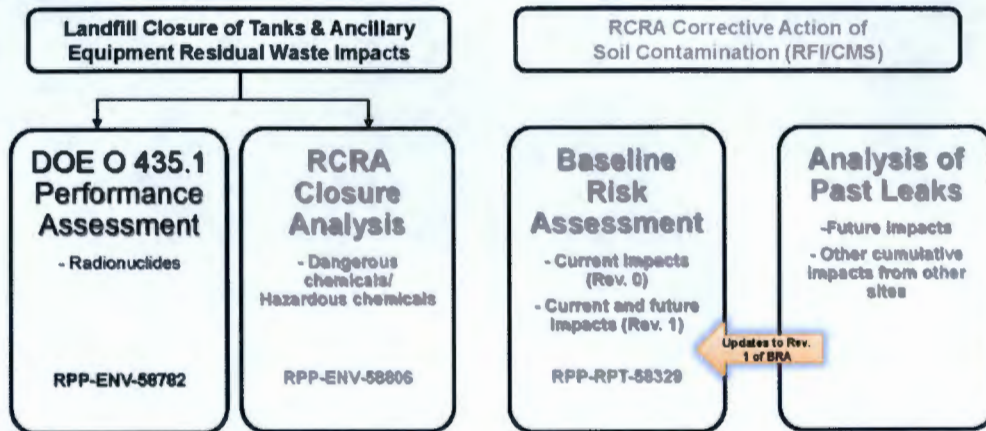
Landfill Closure of Tanks & Ancillary Equipment Residual Waste Impacts

RCRA Corrective Action of Soil Contamination (RFI/CMS)

DOE O 435.1 Performance Assessment

- Radionuclides

RPP-ENV-58782

RCRA Closure Analysis

- Dangerous chemicals/ Hazardous chemicals

RPP-ENV-58806

Baseline Risk Assessment

- Current impacts (Rev. 0)

- Current and future impacts (Rev. 1)

RPP-RPT-58329

Updates to Rev. 1 of BRA

Analysis of Past Leaks

-Future impacts

- Other cumulative impacts from other sites